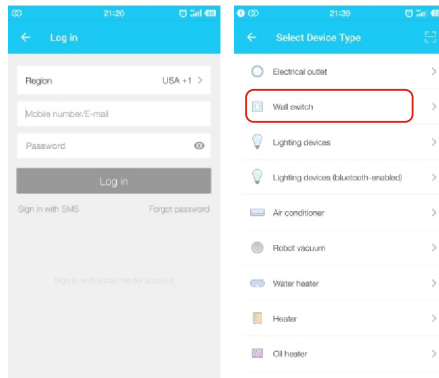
21:20

Log in

Region
USA +1 >

Mobile number/E-mail

Password

Log in

Sign in with SMS
Forgot password

Sign in with social media account

21:39

Select Device Type

Electrical outlet

Wall switch

Lighting devices

Lighting devices (bluetooth-enabled)

Air conditioner

Robot vacuum

Water heater

Heater

Oil heater